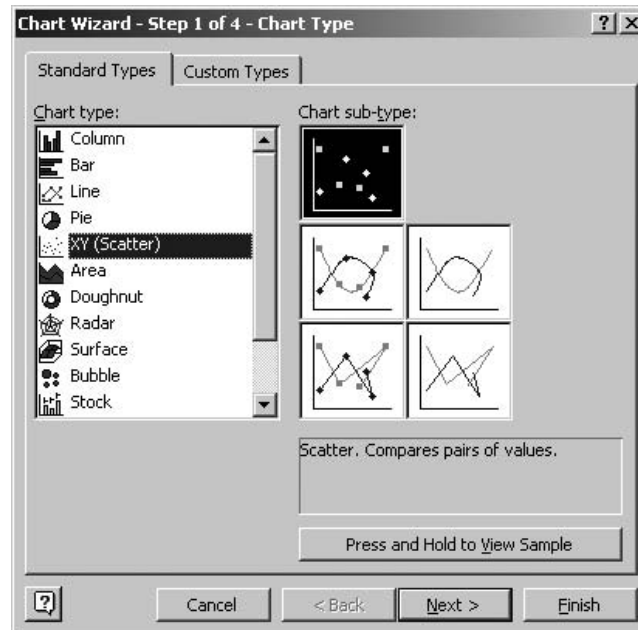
Chart Wizard - Step 1 of 4 - Chart Type

?

Standard Types

Custom Types

Chart type:

Column
Bar
Line
Pie
XY (Scatter)
Area
Doughnut
Radar
Surface
Bubble
Stock

Chart sub-type:

Scatter. Compares pairs of values.

Press and Hold to View Sample

Cancel

< Back

Next >

Finish